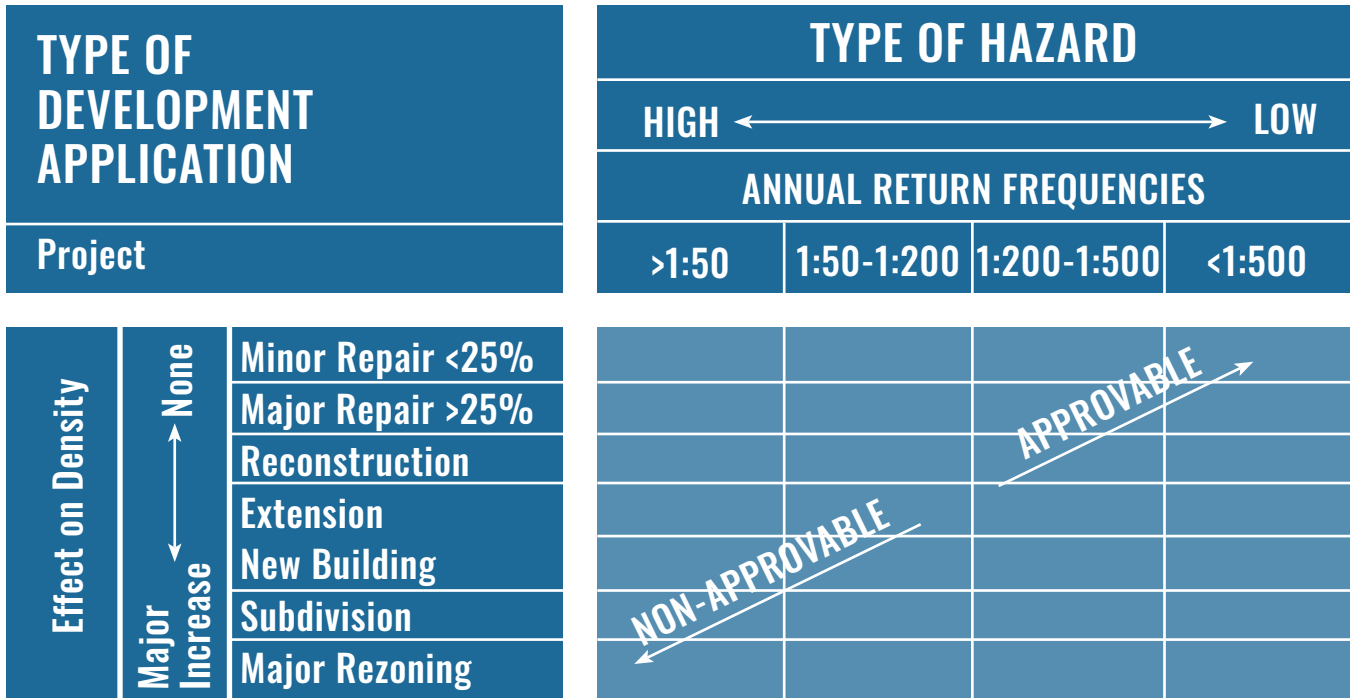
TYPE OF DEVELOPMENT APPLICATION

Project

TYPE OF HAZARD

HIGH LOW

ANNUAL RETURN FREQUENCIES

| >1:50 | 1:50-1:200 | 1:200-1:500 | <1:500 |
|---|---|---|---|

Effect on Density

None

Major Increase

Minor Repair <25%
Major Repair >25%
Reconstruction
Extension
New Building
Subdivision
Major Rezoning

APPROVABLE

NON-APPROVABLE